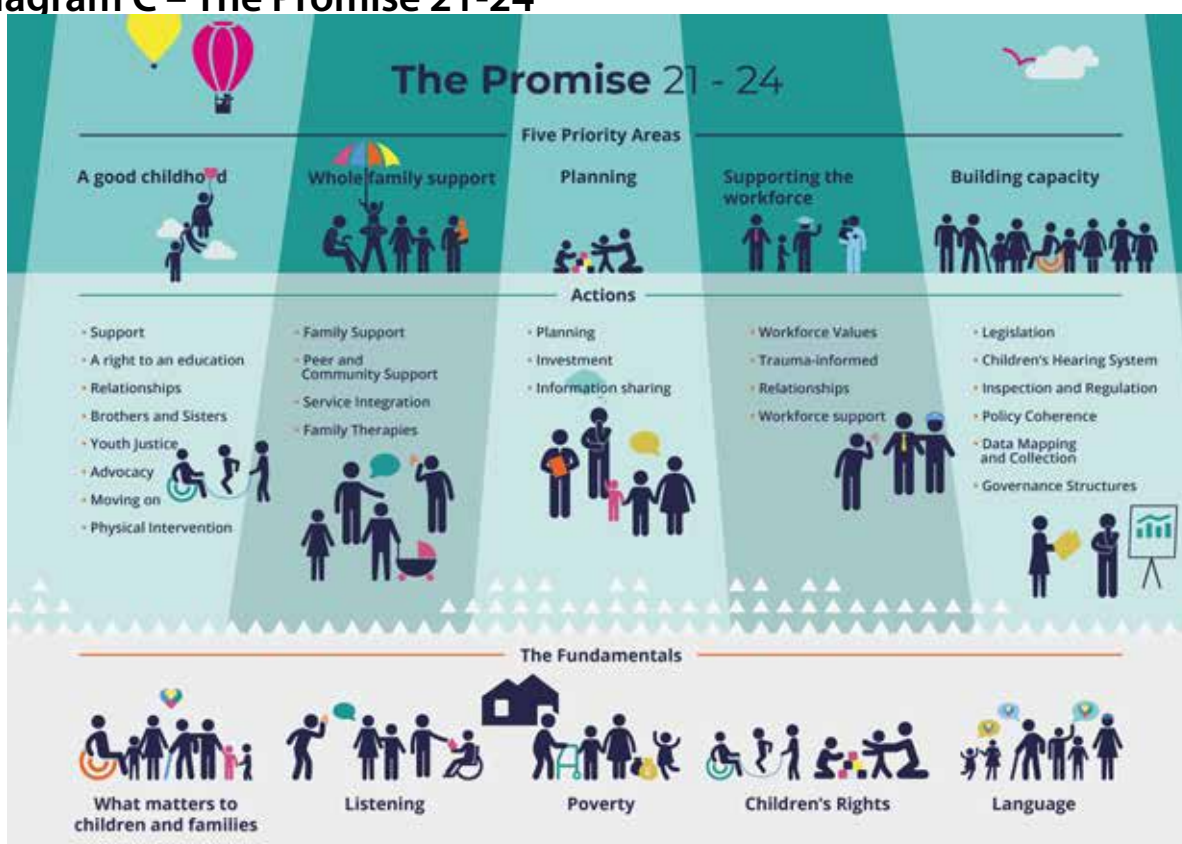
iagram C – The Promise 21-24

The Promise 21 - 24

Five Priority Areas

A good childhood

Whole family support

Planning

Supporting the workforce

Building capacity

Actions

- Support
- A right to an education
- Relationships
- Brothers and Sisters
- Youth Justice
- Advocacy
- Moving on
- Physical Intervention

- Family Support
- Peer and Community Support
- Service Integration
- Family Therapies

- Planning
- Investment
- Information sharing

- Workforce Values
- Trauma-informed
- Relationships
- Workforce support

- Legislation
- Children's Hearing System
- Inspection and Regulation
- Policy Coherence
- Data Mapping and Collection
- Governance Structures

The Fundamentals

What matters to children and families

Listening

Poverty

Children's Rights

Language